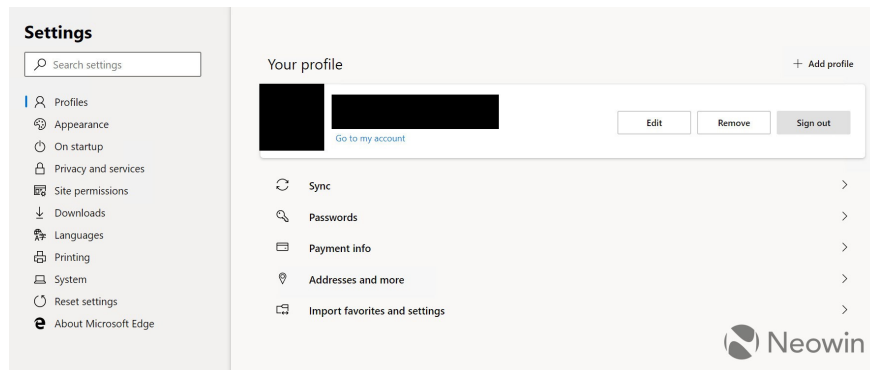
Settings

Search settings

Profiles
Appearance
On startup
Privacy and services
Site permissions
Downloads
Languages
Printing
System
Reset settings
About Microsoft Edge

Your profile

+ Add profile

Go to my account

Edit
Remove
Sign out

Sync
Passwords
Payment info
Addresses and more
Import favorites and settings

Neowin